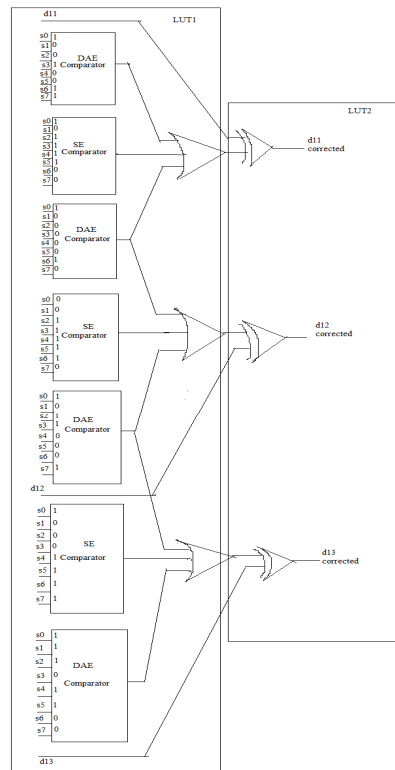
d11

LUT1

s0 1
s1 0
s2 0
s3 1
s4 0
s5 0
s6 1
s7 1
DAE Comparator

s0 1
s1 0
s2 1
s3 1
s4 1
s5 0
s6 0
s7 0
SE Comparator

s0 1
s1 0
s2 1
s3 0
s4 0
s5 0
s6 1
s7 0
DAE Comparator

s0 0
s1 0
s2 1
s3 1
s4 1
s5 1
s6 1
s7 0
SE Comparator

s0 1
s1 0
s2 1
s3 1
s4 0
s5 0
s6 0
s7 1
DAE Comparator

d12

s0 1
s1 0
s2 0
s3 0
s4 1
s5 1
s6 1
s7 1
SE Comparator

s0 1
s1 1
s2 1
s3 0
s4 1
s5 1
s6 0
s7 0
DAE Comparator

d13

LUT2

d11 corrected

d12 corrected

d13 corrected